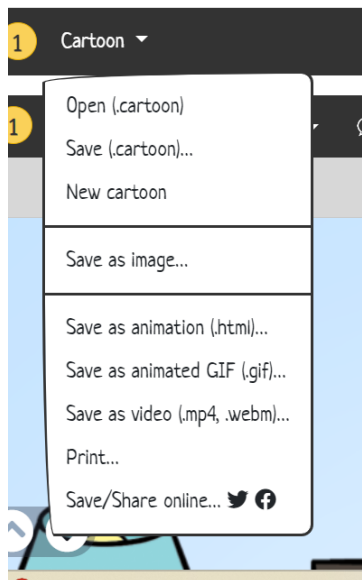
1 Cartoon

1

Open (.cartoon)

Save (.cartoon)...

New cartoon

Save as image...

Save as animation (.html)...

Save as animated GIF (.gif)...

Save as video (.mp4, .webm)...

Print...

Save/Share online...